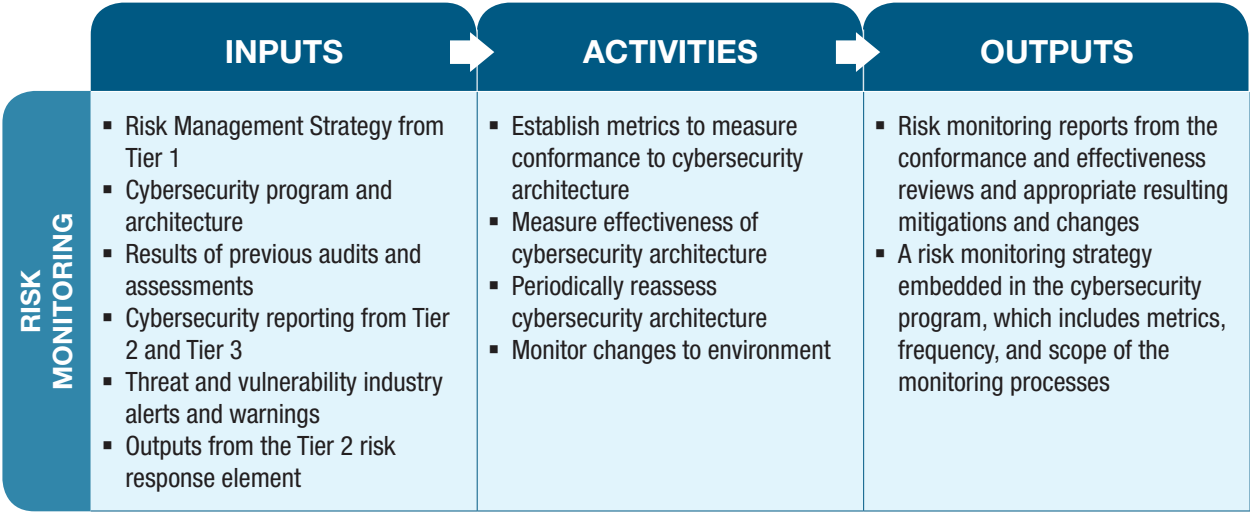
| | INPUTS | ACTIVITIES | OUTPUTS |
|---|---|---|---|
| RISK MONITORING | ▪ Risk Management Strategy from Tier 1<br>▪ Cybersecurity program and architecture<br>▪ Results of previous audits and assessments<br>▪ Cybersecurity reporting from Tier 2 and Tier 3<br>▪ Threat and vulnerability industry alerts and warnings<br>▪ Outputs from the Tier 2 risk response element | ▪ Establish metrics to measure conformance to cybersecurity architecture<br>▪ Measure effectiveness of cybersecurity architecture<br>▪ Periodically reassess cybersecurity architecture<br>▪ Monitor changes to environment | ▪ Risk monitoring reports from the conformance and effectiveness reviews and appropriate resulting mitigations and changes<br>▪ A risk monitoring strategy embedded in the cybersecurity program, which includes metrics, frequency, and scope of the monitoring processes |